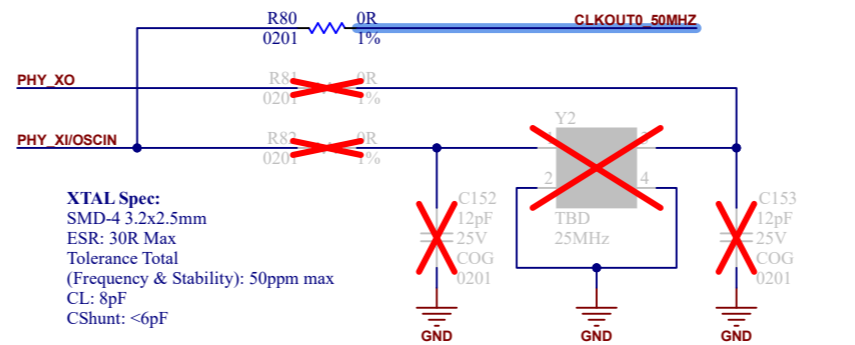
R80 0R
0201 1%
CLKOUT0_50MHZ

PHY_XO
R81 0R
0201 1%

PHY_XI/OSCIN
R82 0R
0201 1%

Y2
1 3
2 4
TBD
25MHz

C152
12pF
25V
COG
0201

C153
12pF
25V
COG
0201

XTAL Spec:
SMD-4 3.2x2.5mm
ESR: 30R Max
Tolerance Total
(Frequency & Stability): 50ppm max
CL: 8pF
CShunt: <6pF

GND
GND
GND